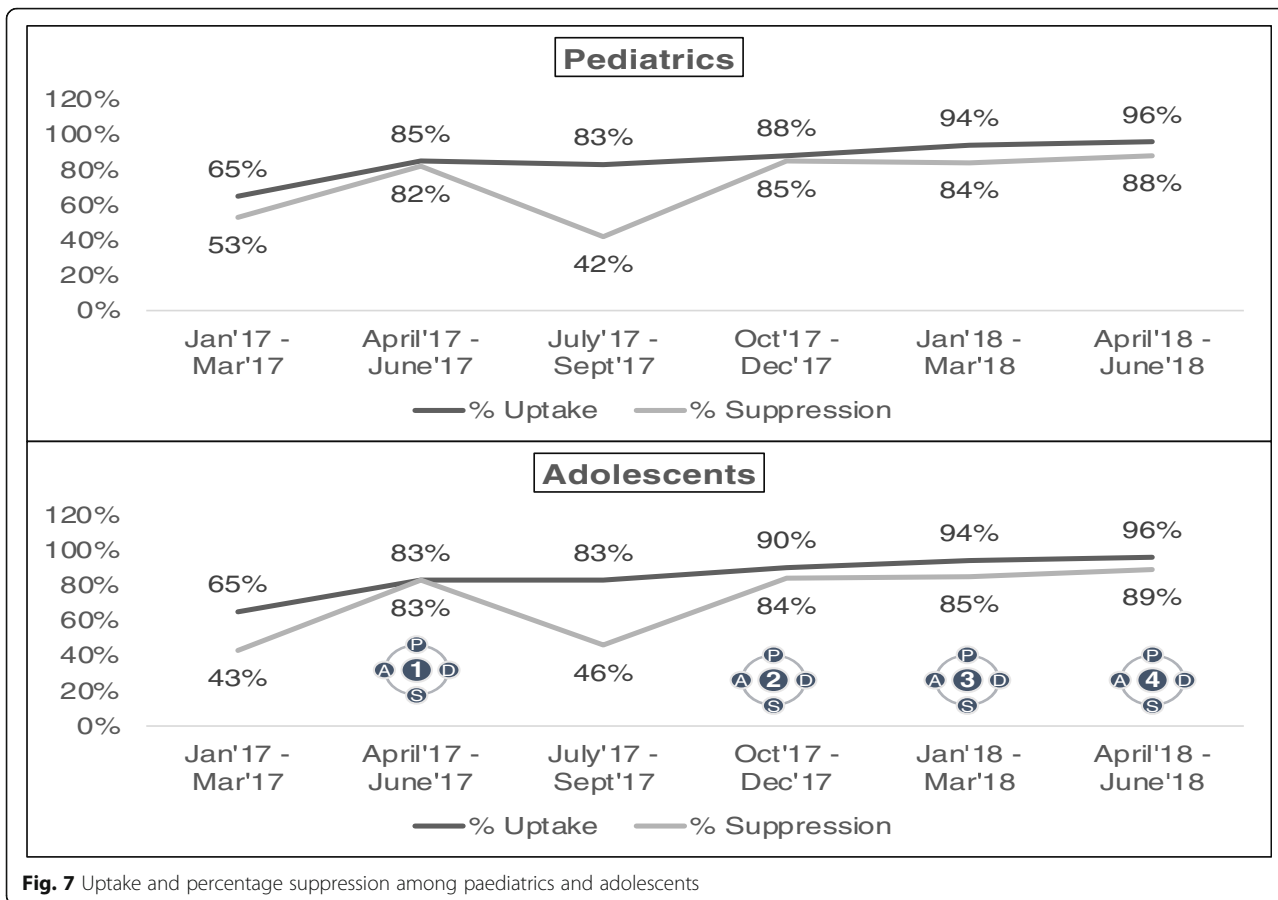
Pediatrics

120%
100%
80%
60%
40%
20%
0%

65%
53%
85%
82%
83%
42%
88%
85%
94%
84%
96%
88%

Jan'17 - Mar'17
April'17 - June'17
July'17 - Sept'17
Oct'17 - Dec'17
Jan'18 - Mar'18
April'18 - June'18

% Uptake
% Suppression

Adolescents

120%
100%
80%
60%
40%
20%
0%

65%
43%
83%
83%
83%
46%
90%
84%
94%
85%
96%
89%

P A 1 D S
P A 2 D S
P A 3 D S
P A 4 D S

Jan'17 - Mar'17
April'17 - June'17
July'17 - Sept'17
Oct'17 - Dec'17
Jan'18 - Mar'18
April'18 - June'18

% Uptake
% Suppression

Fig. 7 Uptake and percentage suppression among paediatrics and adolescents